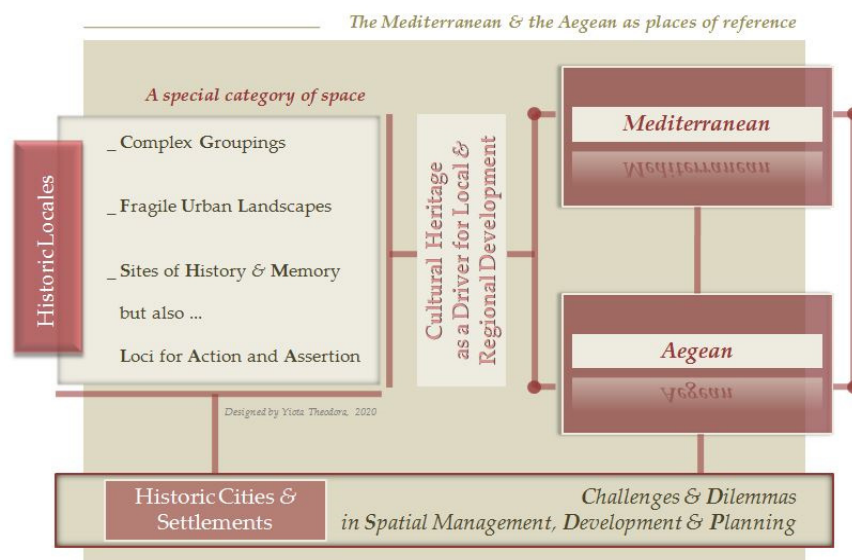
The Mediterranean & the Aegean as places of reference

A special category of space

Historic Locales

_ Complex Groupings

_ Fragile Urban Landscapes

_ Sites of History & Memory

but also ...

Loci for Action and Assertion

Cultural Heritage as a Driver for Local & Regional Development

Mediterranean

Mediterranean

Aegean

Aegean

Designed by Yiota Theodora, 2020

Historic Cities & Settlements

Challenges & Dilemmas in Spatial Management, Development & Planning